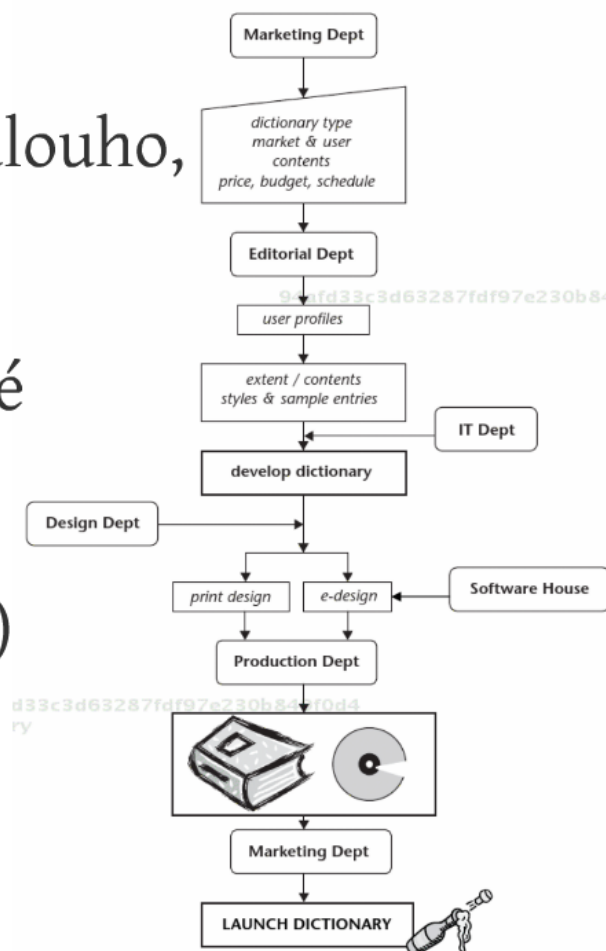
louho,

é

)

Marketing Dept

dictionary type
market & user
contents
price, budget, schedule

Editorial Dept

9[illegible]afd33c3d63287fdf97e230b8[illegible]

user profiles

extent / contents
styles & sample entries

IT Dept

develop dictionary

Design Dept

print design

e-design

Software House

Production Dept

d33c3d63287fdf97e230b8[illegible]f0d4
ry

Marketing Dept

LAUNCH DICTIONARY